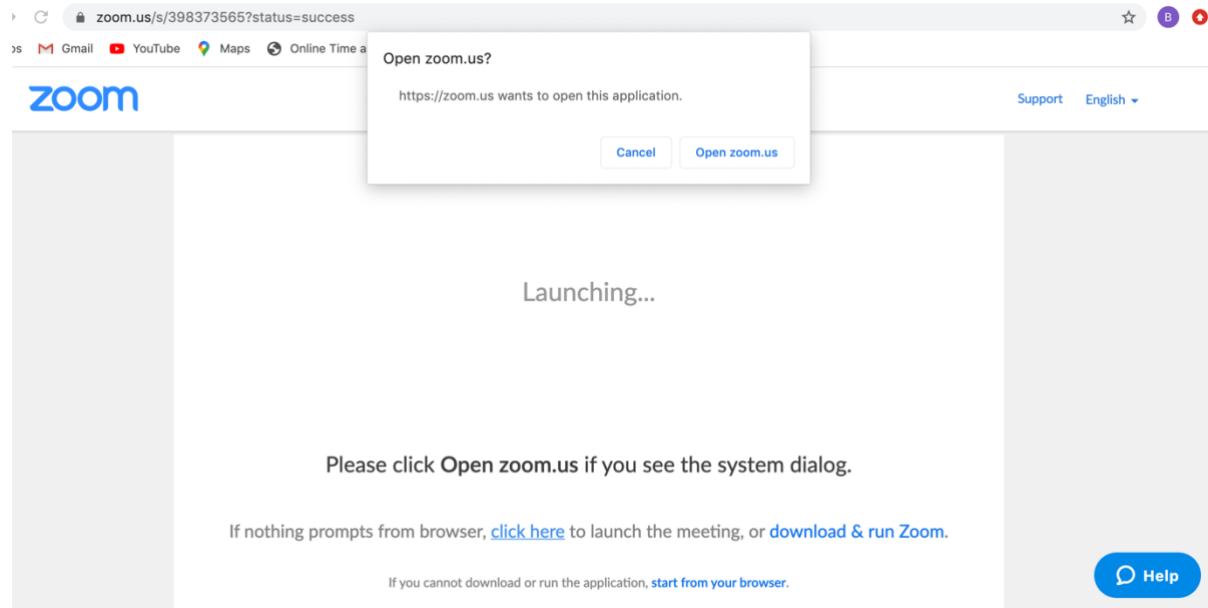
zoom.us/s/398373565?status=success

B

ps Gmail YouTube Maps Online Time a

Open zoom.us?

https://zoom.us wants to open this application.

Cancel Open zoom.us

zoom

Support English

Launching...

Please click **Open zoom.us** if you see the system dialog.

If nothing prompts from browser, click here to launch the meeting, or download & run Zoom.

If you cannot download or run the application, start from your browser.

Help